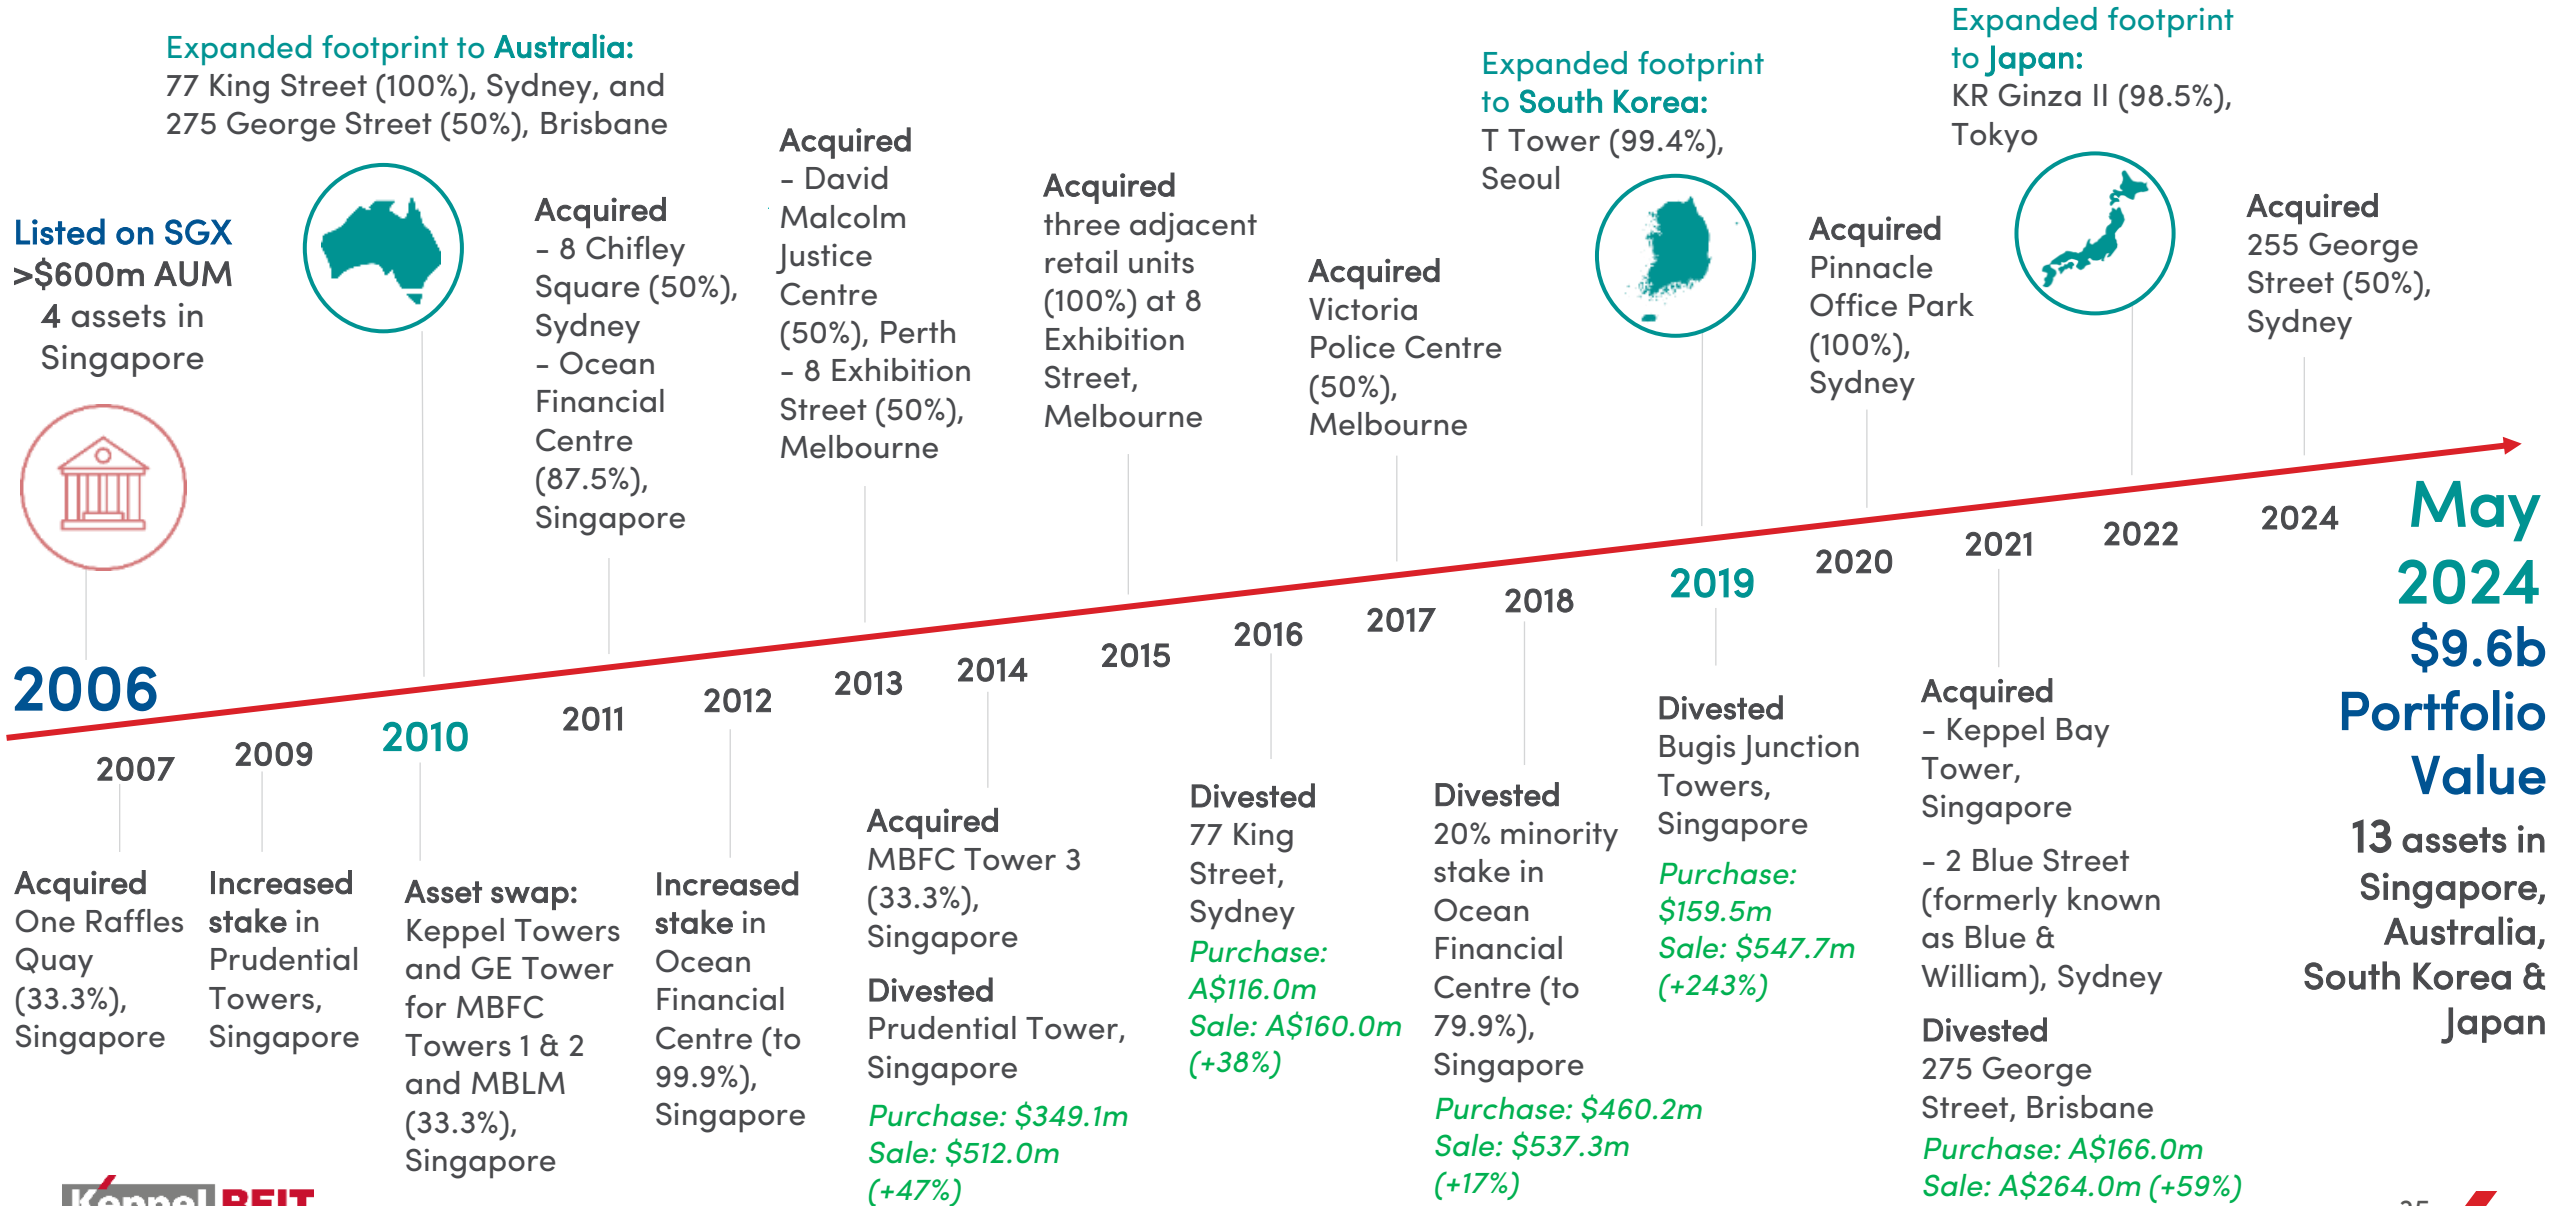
Listed on SGX
>$600m AUM
4 assets in Singapore

2006

Expanded footprint to Australia:
77 King Street (100%), Sydney, and 275 George Street (50%), Brisbane

2007
Acquired
One Raffles Quay (33.3%), Singapore

2009
Increased stake in Prudential Towers, Singapore

2010
Asset swap:
Keppel Towers and GE Tower for MBFC Towers 1 & 2 and MBLM (33.3%), Singapore

2011
Acquired
– 8 Chifley Square (50%), Sydney
– Ocean Financial Centre (87.5%), Singapore

2012
Increased stake in Ocean Financial Centre (to 99.9%), Singapore

2013
Acquired
– David Malcolm Justice Centre (50%), Perth
– 8 Exhibition Street (50%), Melbourne

2014
Acquired
MBFC Tower 3 (33.3%), Singapore
Divested
Prudential Tower, Singapore
Purchase: $349.1m
Sale: $512.0m
(+47%)

2015
Acquired
three adjacent retail units (100%) at 8 Exhibition Street, Melbourne

2016
Divested
77 King Street, Sydney
Purchase: A$116.0m
Sale: A$160.0m
(+38%)

2017
Acquired
Victoria Police Centre (50%), Melbourne

2018
Divested
20% minority stake in Ocean Financial Centre (to 79.9%), Singapore
Purchase: $460.2m
Sale: $537.3m
(+17%)

Expanded footprint to South Korea:
T Tower (99.4%), Seoul

2019
Divested
Bugis Junction Towers, Singapore
Purchase: $159.5m
Sale: $547.7m
(+243%)

2020
Acquired
Pinnacle Office Park (100%), Sydney

2021
Acquired
– Keppel Bay Tower, Singapore
– 2 Blue Street (formerly known as Blue & William), Sydney
Divested
275 George Street, Brisbane
Purchase: A$166.0m
Sale: A$264.0m (+59%)

Expanded footprint to Japan:
KR Ginza II (98.5%), Tokyo

2022

2024
Acquired
255 George Street (50%), Sydney

May 2024
$9.6b Portfolio Value
13 assets in Singapore, Australia, South Korea & Japan

Keppel REIT